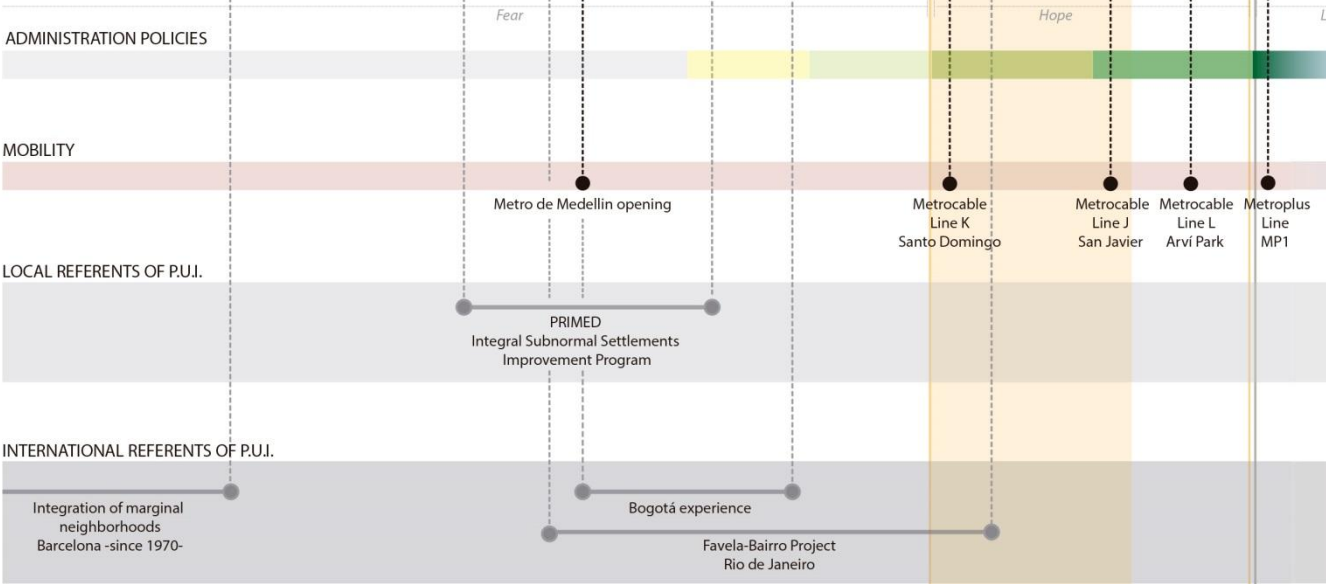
Fear

Hope

L

ADMINISTRATION POLICIES

MOBILITY

Metro de Medellin opening

Metrocable Line K Santo Domingo

Metrocable Line J San Javier

Metrocable Line L Arví Park

Metroplus Line MP1

LOCAL REFERENTS OF P.U.I.

PRIMED
Integral Subnormal Settlements Improvement Program

INTERNATIONAL REFERENTS OF P.U.I.

Integration of marginal neighborhoods Barcelona -since 1970-

Bogotá experience

Favela-Bairro Project
Rio de Janeiro